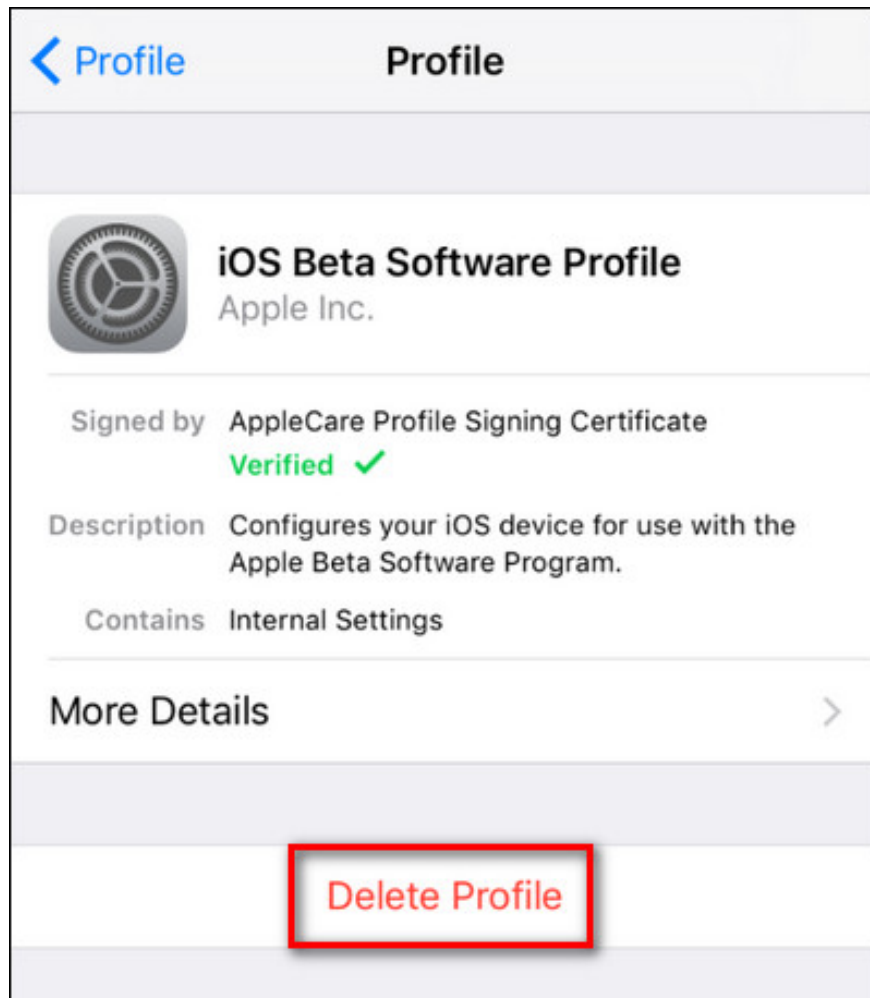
Profile

Profile

iOS Beta Software Profile
Apple Inc.

Signed by AppleCare Profile Signing Certificate
Verified ✓

Description Configures your iOS device for use with the Apple Beta Software Program.

Contains Internal Settings

More Details

Delete Profile